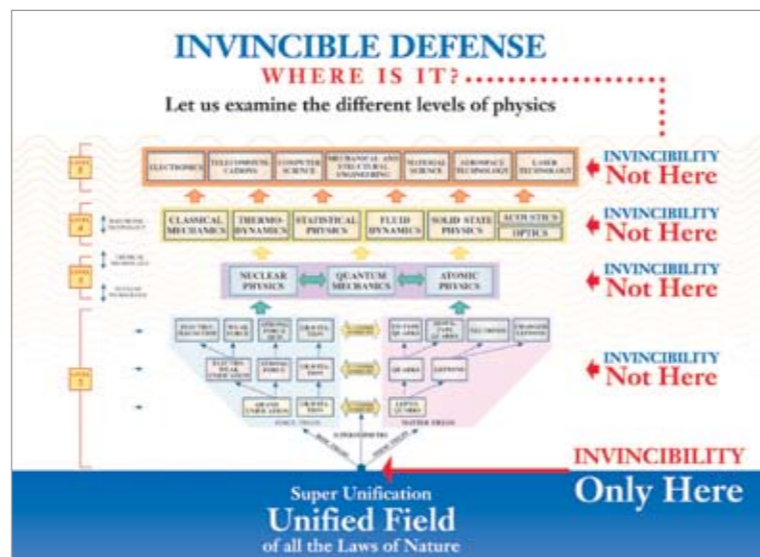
INVINCIBLE DEFENSE

WHERE IS IT?

Let us examine the different levels of physics

LEVEL 5

ELECTRONICS | TELECOMMUNICATIONS | COMPUTER SCIENCE | MECHANICAL AND STRUCTURAL ENGINEERING | MATERIAL SCIENCE | AEROSPACE TECHNOLOGY | LASER TECHNOLOGY

INVINCIBILITY Not Here

LEVEL 4

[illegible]

CLASSICAL MECHANICS | THERMODYNAMICS | STATISTICAL PHYSICS | FLUID DYNAMICS | SOLID STATE PHYSICS | ACOUSTICS | OPTICS

INVINCIBILITY Not Here

LEVEL 3

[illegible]

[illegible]

NUCLEAR PHYSICS | QUANTUM MECHANICS | ATOMIC PHYSICS

INVINCIBILITY Not Here

LEVEL 2

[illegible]

INVINCIBILITY Not Here

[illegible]

SUPERSYMMETRY

INVINCIBILITY

Only Here

Super Unification

Unified Field

of all the Laws of Nature